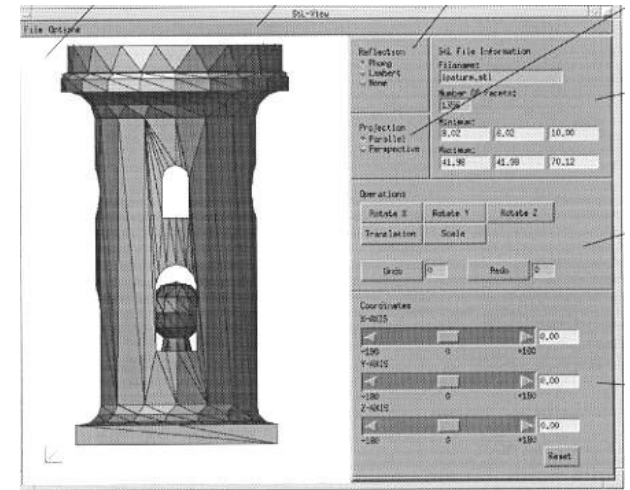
STL-View

File Options

Reflection
Phong
Lambert
None

Projection
Parallel
Perspective

STL File Information
Filename:
lpature.stl
Number Of Facets:
1356
Minimum:
0.02
0.02
10.00
Maximum:
41.98
41.98
70.12

Operations
Rotate X
Rotate Y
Rotate Z
Translation
Scale
Undo
0
Redo
0

Coordinates
X-AXIS
0.00
-180
0
+180
Y-AXIS
0.00
-180
0
+180
Z-AXIS
0.00
-180
0
+180
Reset